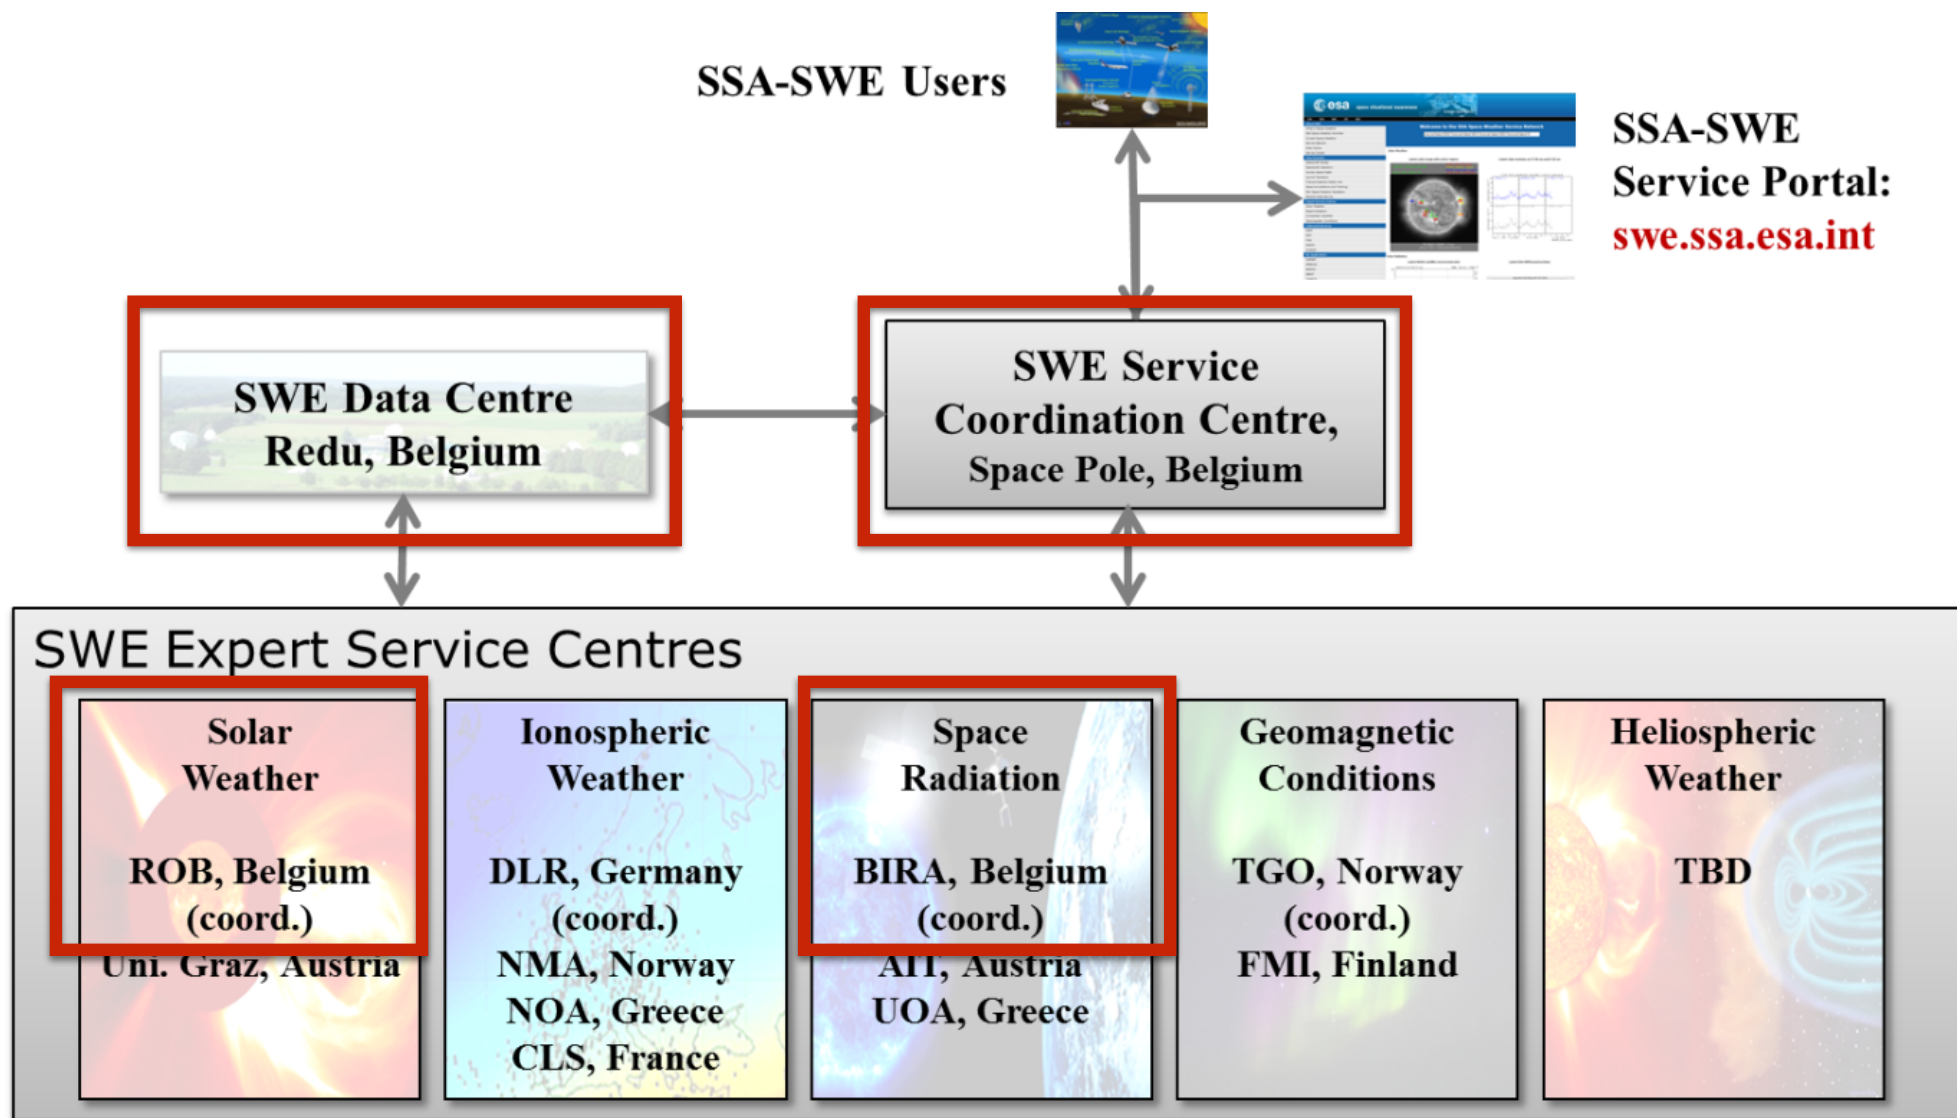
SSA-SWE Users

SSA-SWE Service Portal: swe.ssa.esa.int

SWE Data Centre Redu, Belgium

SWE Service Coordination Centre, Space Pole, Belgium

SWE Expert Service Centres

Solar Weather

ROB, Belgium (coord.) Uni. Graz, Austria

Ionospheric Weather

DLR, Germany (coord.) NMA, Norway NOA, Greece CLS, France

Space Radiation

BIRA, Belgium (coord.) AIT, Austria UOA, Greece

Geomagnetic Conditions

TGO, Norway (coord.) FMI, Finland

Heliospheric Weather

TBD